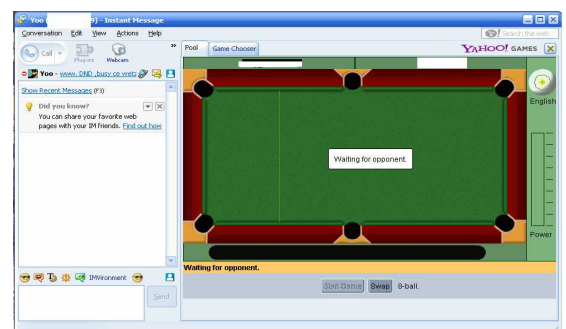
Yoo ( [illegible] 9) - Instant Message

Conversation Edit View Actions Help

Search the web

Call Plug-ins Webcam

Yoo - www. DND ,busy ce vreti

Show Recent Messages (F3)

Did you know?

You can share your favorite web pages with your IM friends. Find out how

IMVironment

Send

Pool Game Chooser

YAHOO! GAMES

English

Waiting for opponent.

Power

Waiting for opponent.

Start Game Swap 8-ball.